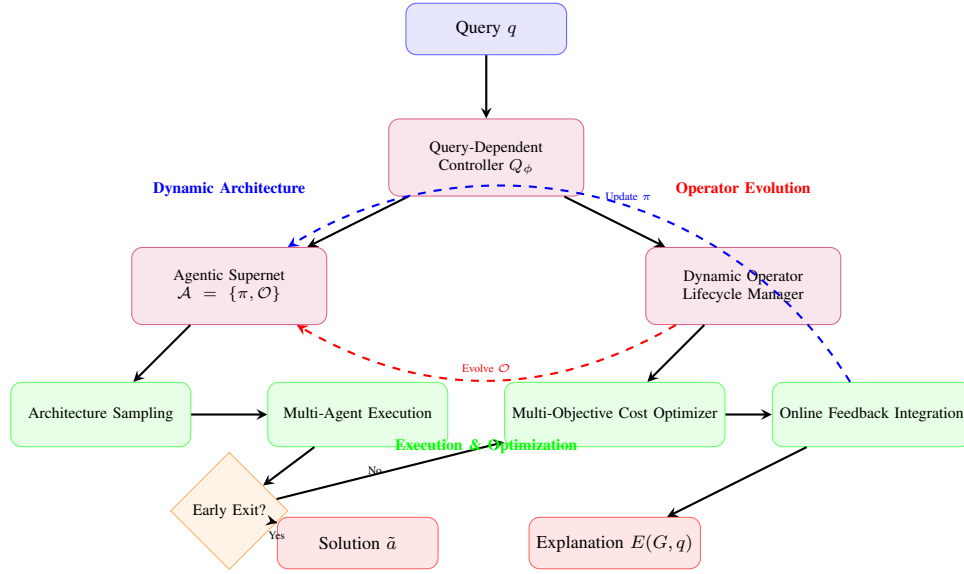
Query $q$

Query-Dependent Controller $Q_\phi$

Dynamic Architecture

Update $\pi$

Operator Evolution

Agentic Supernet $\mathcal{A} = \{\pi, \mathcal{O}\}$

Dynamic Operator Lifecycle Manager

Evolve $\mathcal{O}$

Architecture Sampling

Multi-Agent Execution

Multi-Objective Cost Optimizer

Online Feedback Integration

Execution & Optimization

No

Early Exit?

Yes

Solution $\tilde{a}$

Explanation $E(G, q)$